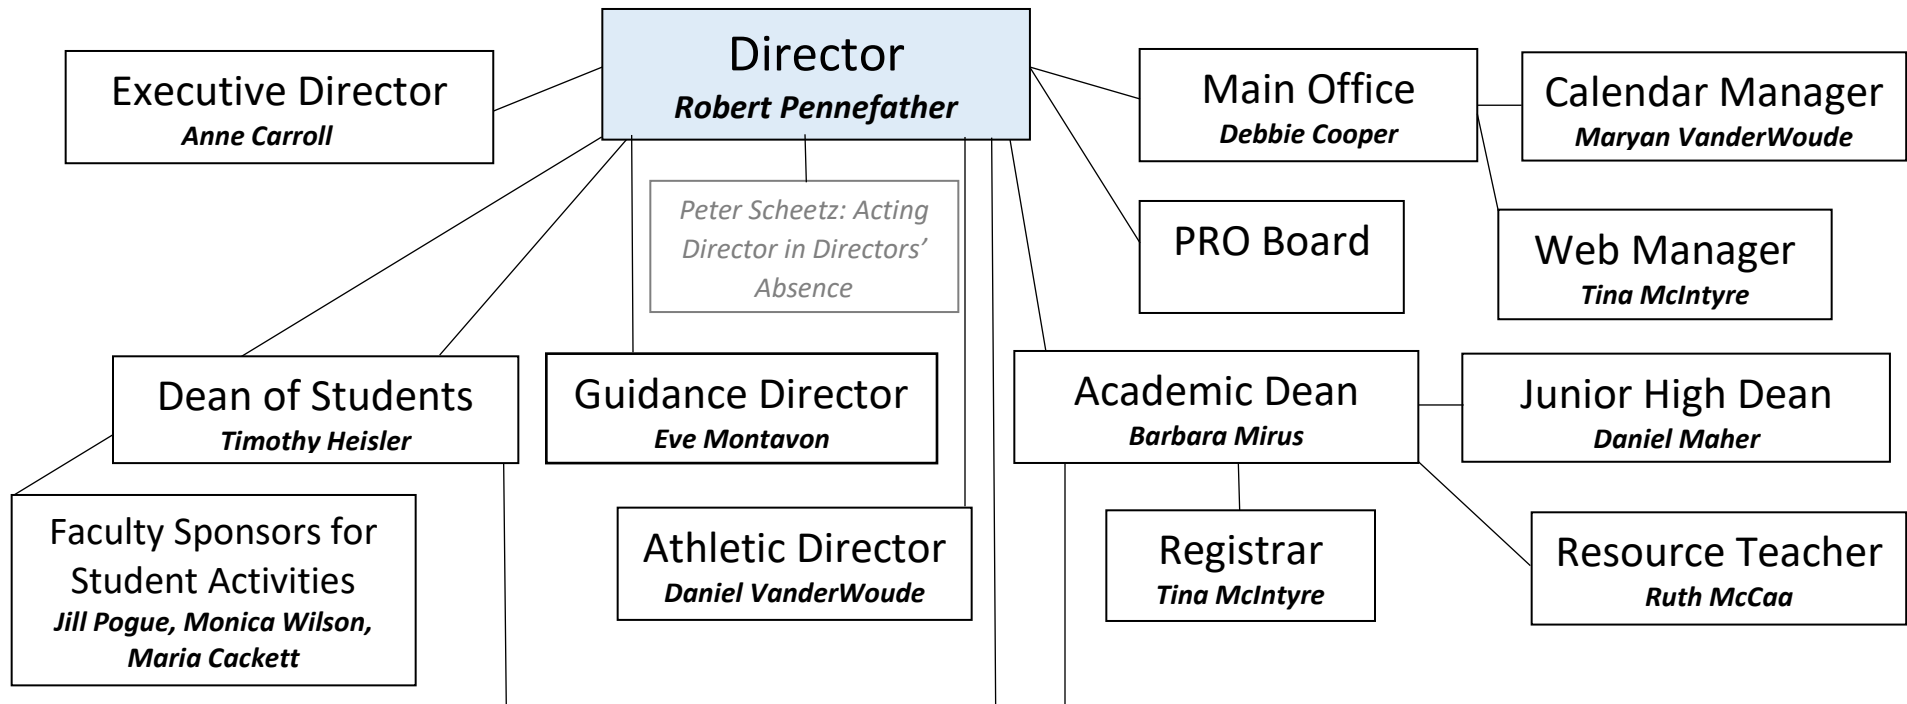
Director
Robert Pennefather

Executive Director
Anne Carroll

Main Office
Debbie Cooper

Calendar Manager
Maryan VanderWoude

Peter Scheetz: Acting Director in Directors' Absence

PRO Board

Web Manager
Tina McIntyre

Dean of Students
Timothy Heisler

Guidance Director
Eve Montavon

Academic Dean
Barbara Mirus

Junior High Dean
Daniel Maher

Faculty Sponsors for Student Activities
Jill Pogue, Monica Wilson, Maria Cackett

Athletic Director
Daniel VanderWoude

Registrar
Tina McIntyre

Resource Teacher
Ruth McCaa